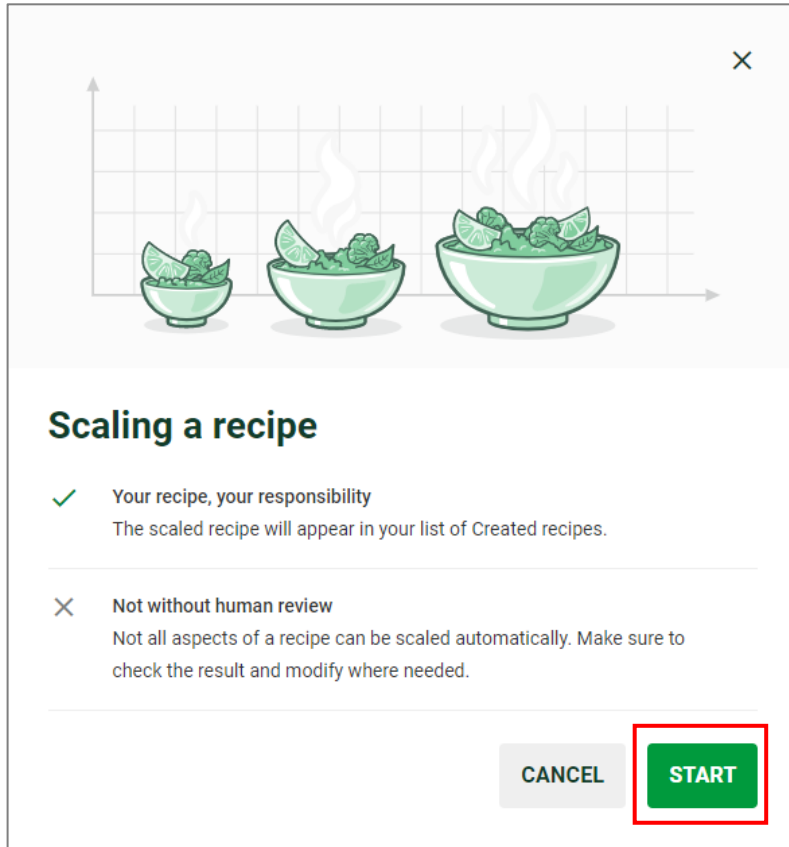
×

Scaling a recipe

✓ Your recipe, your responsibility
The scaled recipe will appear in your list of Created recipes.

× Not without human review
Not all aspects of a recipe can be scaled automatically. Make sure to check the result and modify where needed.

CANCEL START